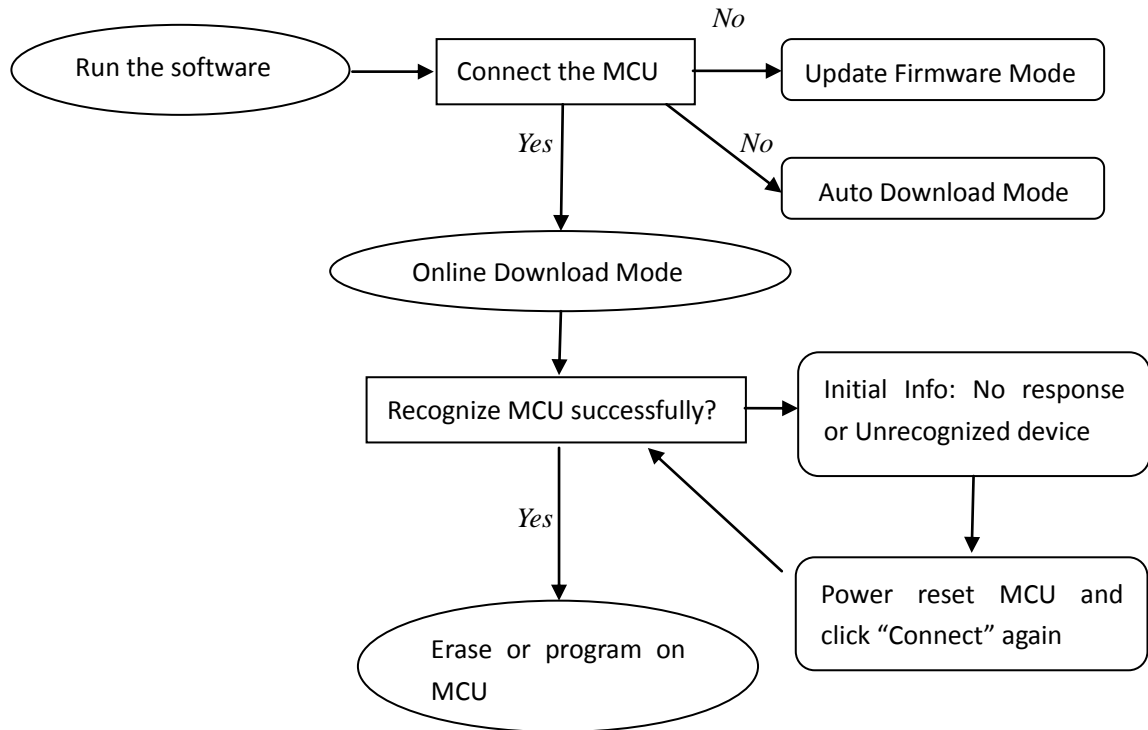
Run the software

Connect the MCU

No

Update Firmware Mode

No

Auto Download Mode

Yes

Online Download Mode

Recognize MCU successfully?

Initial Info: No response or Unrecognized device

Power reset MCU and click “Connect” again

Yes

Erase or program on MCU